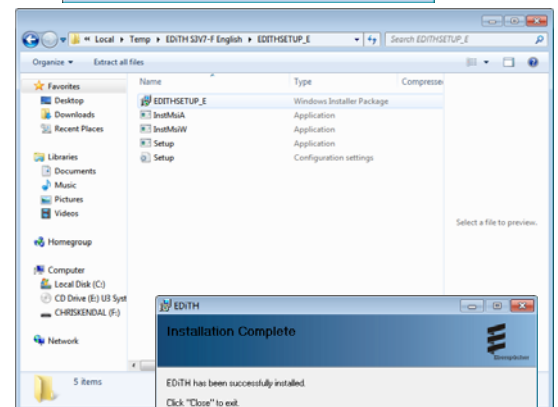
« Local ▸ Temp ▸ EDiTH S3V7-F English ▸ EDITHSETUP_E

Search EDITHSETUP_E

Organize ▾ Extract all files

Favorites
Desktop
Downloads
Recent Places

Libraries
Documents
Music
Pictures
Videos

Homegroup

Computer
Local Disk (C:)
CD Drive (E:) U3 Syst
CHRISKENDAL (F:)

Network

| Name | Type | Compresse |
|---|---|---|
| EDITHSETUP_E | Windows Installer Package | |
| InstMsiA | Application | |
| InstMsiW | Application | |
| Setup | Application | |
| Setup | Configuration settings | |

Select a file to preview.

5 items

EDiTH

Installation Complete

Eberspächer

EDiTH has been successfully installed.

Click "Close" to exit.